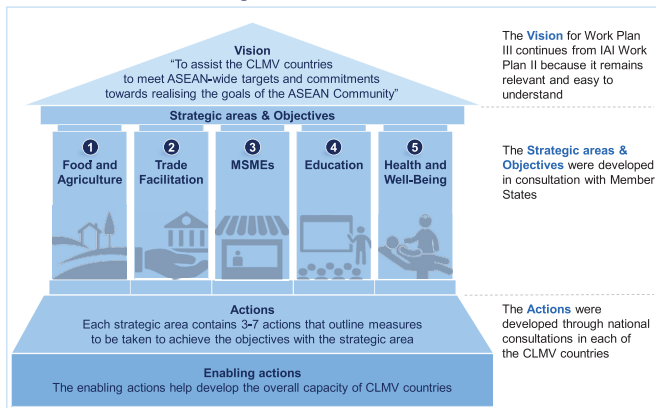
Vision
"To assist the CLMV countries to meet ASEAN-wide targets and commitments towards realising the goals of the ASEAN Community"

Strategic areas & Objectives

1
Food and Agriculture

2
Trade Facilitation

3
MSMEs

4
Education

5
Health and Well-Being

Actions
Each strategic area contains 3-7 actions that outline measures to be taken to achieve the objectives with the strategic area

Enabling actions
The enabling actions help develop the overall capacity of CLMV countries

The Vision for Work Plan III continues from IAI Work Plan II because it remains relevant and easy to understand

The Strategic areas & Objectives were developed in consultation with Member States

The Actions were developed through national consultations in each of the CLMV countries